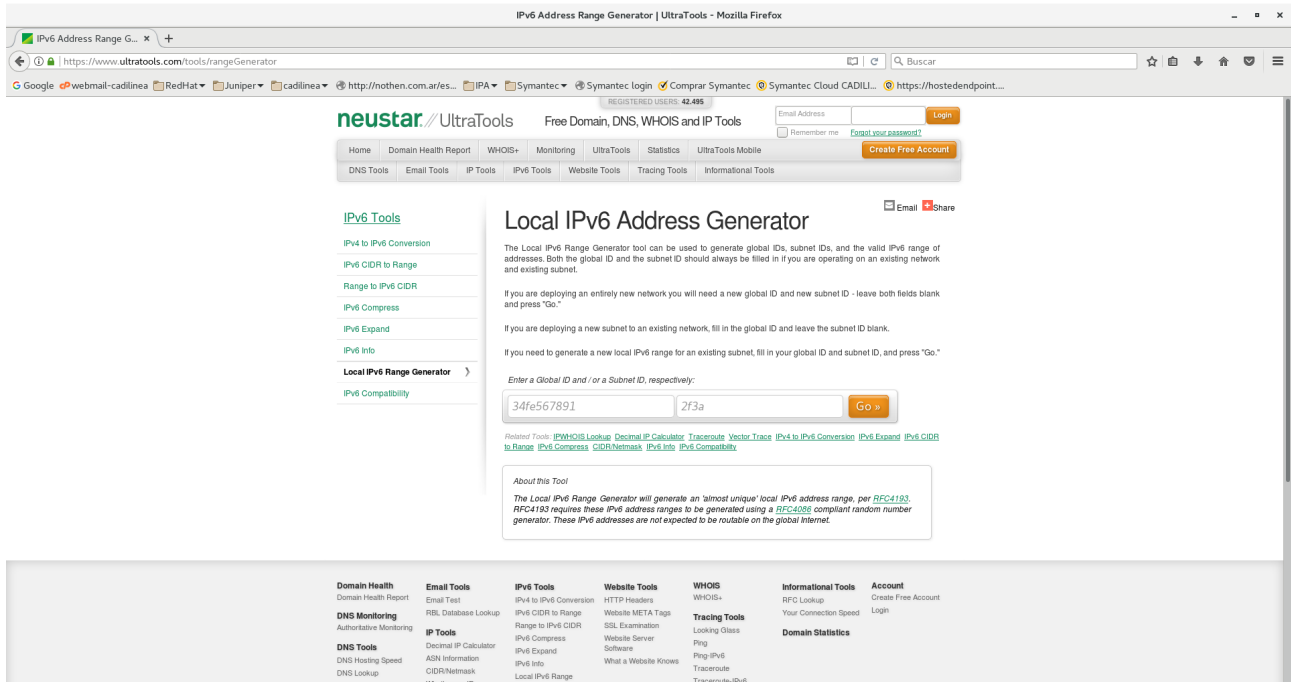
IPv6 Address Range Generator | UltraTools - Mozilla Firefox

IPv6 Address Range G... ×

https://www.ultratools.com/tools/rangeGenerator

Buscar

Google webmail-cadilinea RedHat Juniper cadilinea http://nothen.com.ar/es... IPA Symantec Symantec login Comprar Symantec Symantec Cloud CADILI... https://hostedendpoint....

REGISTERED USERS: 42.495

neustar. // UltraTools Free Domain, DNS, WHOIS and IP Tools

Email Address Login
Remember me Forgot your password?

Home Domain Health Report WHOIS+ Monitoring UltraTools Statistics UltraTools Mobile Create Free Account

DNS Tools Email Tools IP Tools IPv6 Tools Website Tools Tracing Tools Informational Tools

IPv6 Tools
IPv4 to IPv6 Conversion
IPv6 CIDR to Range
Range to IPv6 CIDR
IPv6 Compress
IPv6 Expand
IPv6 Info
Local IPv6 Range Generator
IPv6 Compatibility

Email Share

Local IPv6 Address Generator

The Local IPv6 Range Generator tool can be used to generate global IDs, subnet IDs, and the valid IPv6 range of addresses. Both the global ID and the subnet ID should always be filled in if you are operating on an existing network and existing subnet.

If you are deploying an entirely new network you will need a new global ID and new subnet ID - leave both fields blank and press "Go."

If you are deploying a new subnet to an existing network, fill in the global ID and leave the subnet ID blank.

If you need to generate a new local IPv6 range for an existing subnet, fill in your global ID and subnet ID, and press "Go."

Enter a Global ID and / or a Subnet ID, respectively:

34fe567891 2f3a Go »

Related Tools: IPWHOIS Lookup Decimal IP Calculator Traceroute Vector Trace IPv4 to IPv6 Conversion IPv6 Expand IPv6 CIDR to Range IPv6 Compress CIDR/Netmask IPv6 Info IPv6 Compatibility

About this Tool

The Local IPv6 Range Generator will generate an 'almost unique' local IPv6 address range, per RFC4193. RFC4193 requires these IPv6 address ranges to be generated using a RFC4086 compliant random number generator. These IPv6 addresses are not expected to be routable on the global Internet.

Domain Health
Domain Health Report
DNS Monitoring
Authoritative Monitoring
DNS Tools
DNS Hosting Speed
DNS Lookup

Email Tools
Email Test
RBL Database Lookup
IP Tools
Decimal IP Calculator
ASN Information
CIDR/Netmask

IPv6 Tools
IPv4 to IPv6 Conversion
IPv6 CIDR to Range
Range to IPv6 CIDR
IPv6 Compress
IPv6 Expand
IPv6 Info
Local IPv6 Range

Website Tools
HTTP Headers
Website META Tags
SSL Examination
Website Server Software
What a Website Knows

WHOIS
WHOIS+
Tracing Tools
Looking Glass
Ping
Ping-IPv6
Traceroute
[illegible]

Informational Tools
RFC Lookup
Your Connection Speed
Domain Statistics

Account
Create Free Account
Login